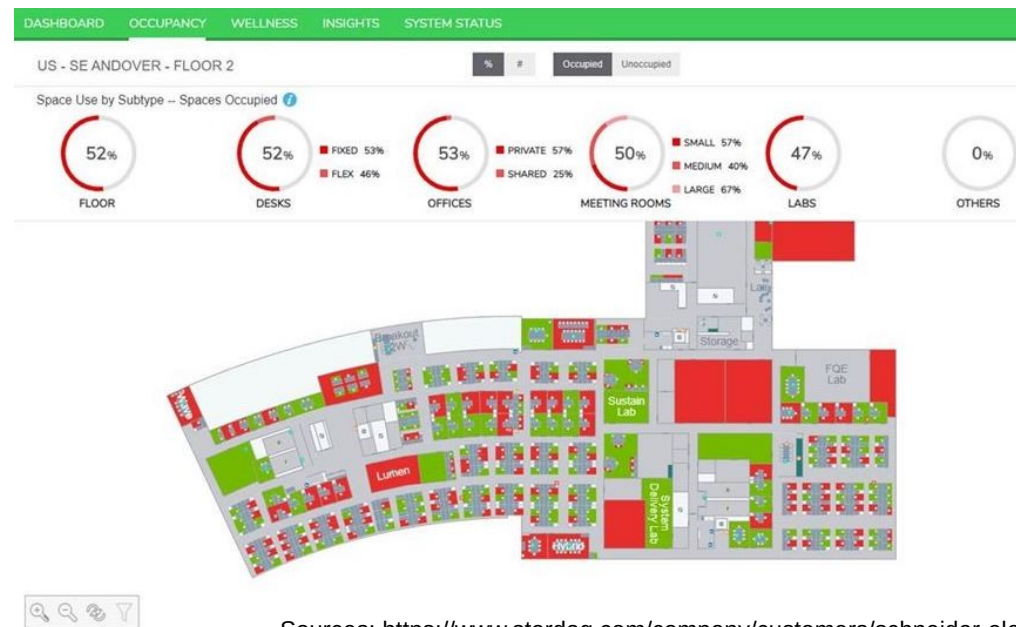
DASHBOARD OCCUPANCY WELLNESS INSIGHTS SYSTEM STATUS

US - SE ANDOVER - FLOOR 2

% # Occupied Unoccupied

Space Use by Subtype -- Spaces Occupied

52% FLOOR

52% DESKS
FIXED 53%
FLEX 46%

53% OFFICES
PRIVATE 57%
SHARED 25%

50% MEETING ROOMS
SMALL 57%
MEDIUM 40%
LARGE 67%

47% LABS

0% OTHERS

Breakout 2W

Storage

FQE Lab

Sustain Lab

Lurben

System Delivery Lab

Sources: https://www.stardog.com/company/customers/schneider-ele